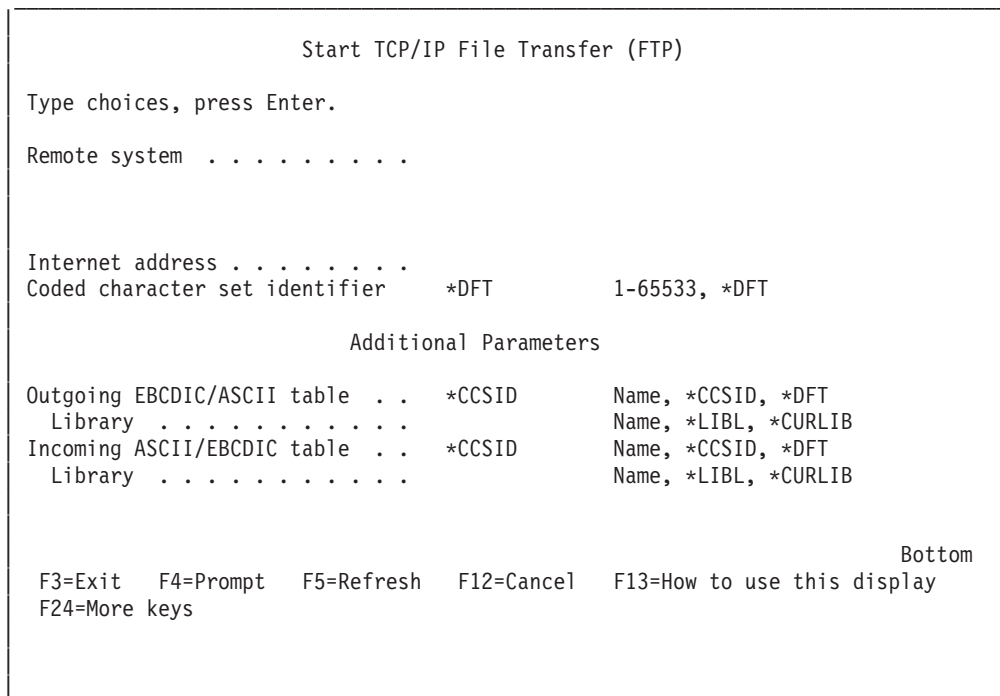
Start TCP/IP File Transfer (FTP)

Type choices, press Enter.

Remote system . . . . . . . . .

Internet address . . . . . . . .
Coded character set identifier *DFT 1-65533, *DFT

Additional Parameters

Outgoing EBCDIC/ASCII table . . *CCSID Name, *CCSID, *DFT
Library . . . . . . . . . . . Name, *LIBL, *CURLIB
Incoming ASCII/EBCDIC table . . *CCSID Name, *CCSID, *DFT
Library . . . . . . . . . . . Name, *LIBL, *CURLIB

Bottom
F3=Exit F4=Prompt F5=Refresh F12=Cancel F13=How to use this display
F24=More keys